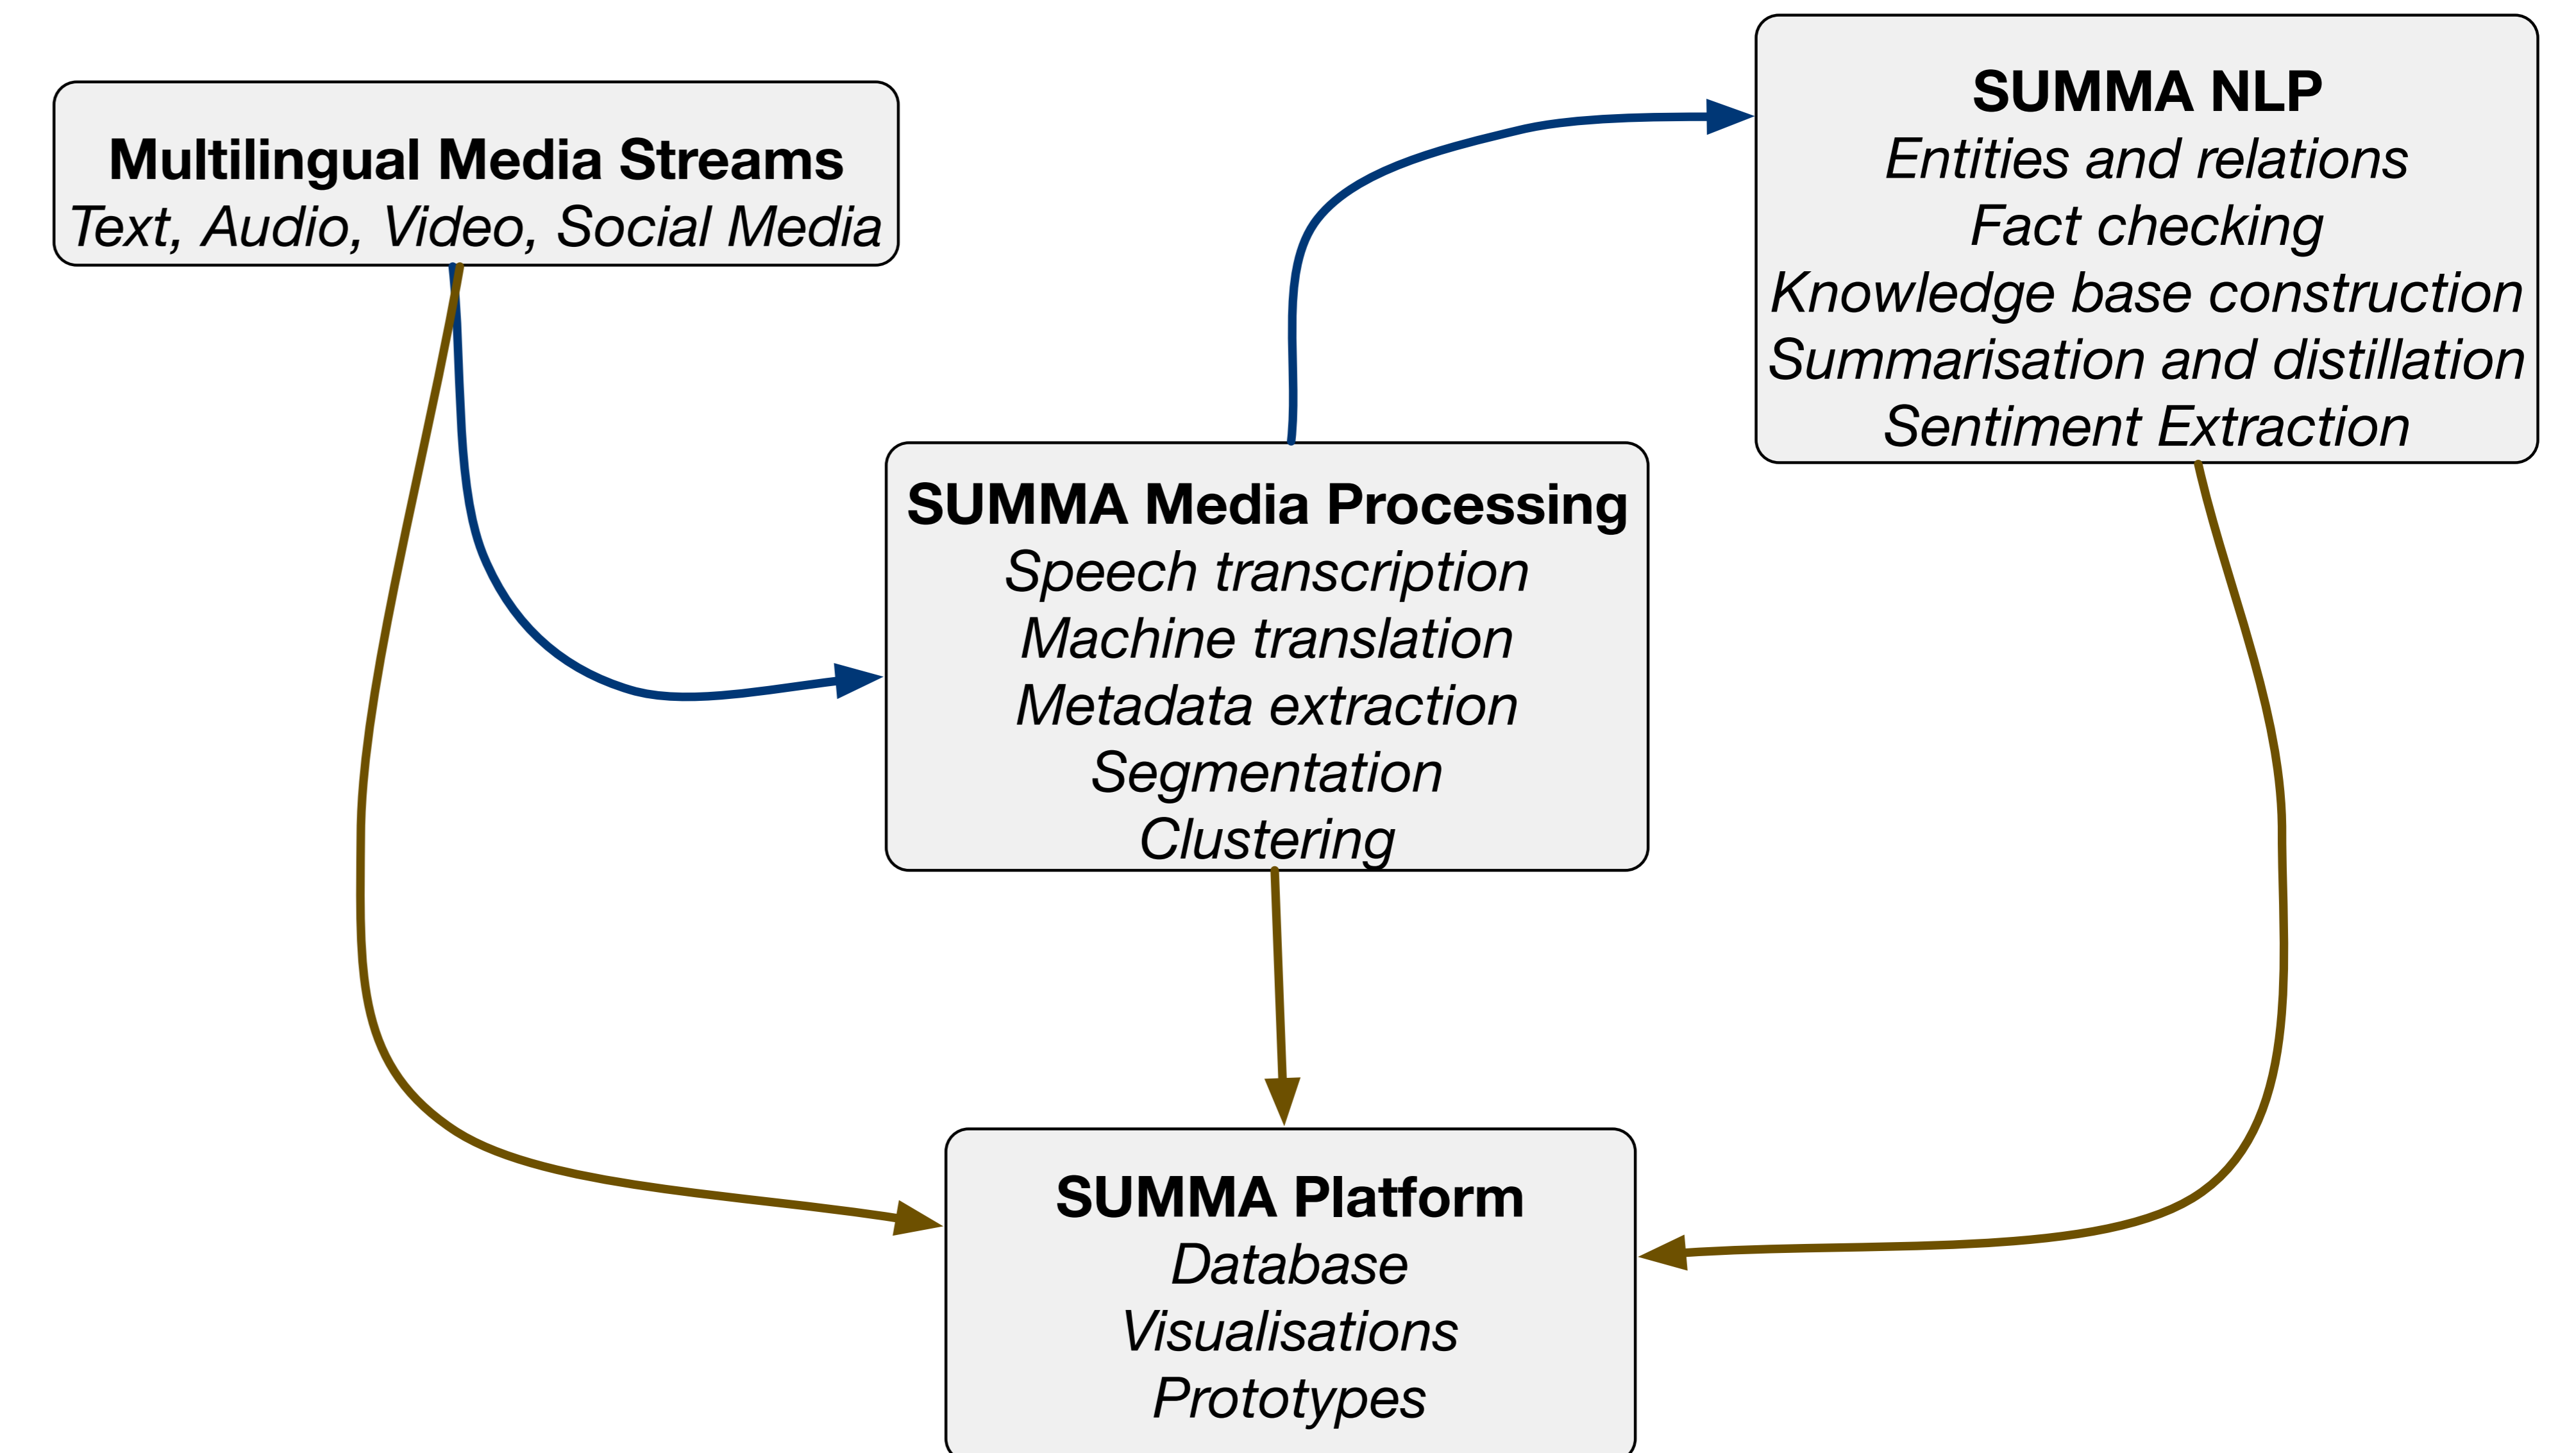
**Multilingual Media Streams**
*Text, Audio, Video, Social Media*

**SUMMA NLP**
*Entities and relations*
*Fact checking*
*Knowledge base construction*
*Summarisation and distillation*
*Sentiment Extraction*

**SUMMA Media Processing**
*Speech transcription*
*Machine translation*
*Metadata extraction*
*Segmentation*
*Clustering*

**SUMMA Platform**
*Database*
*Visualisations*
*Prototypes*